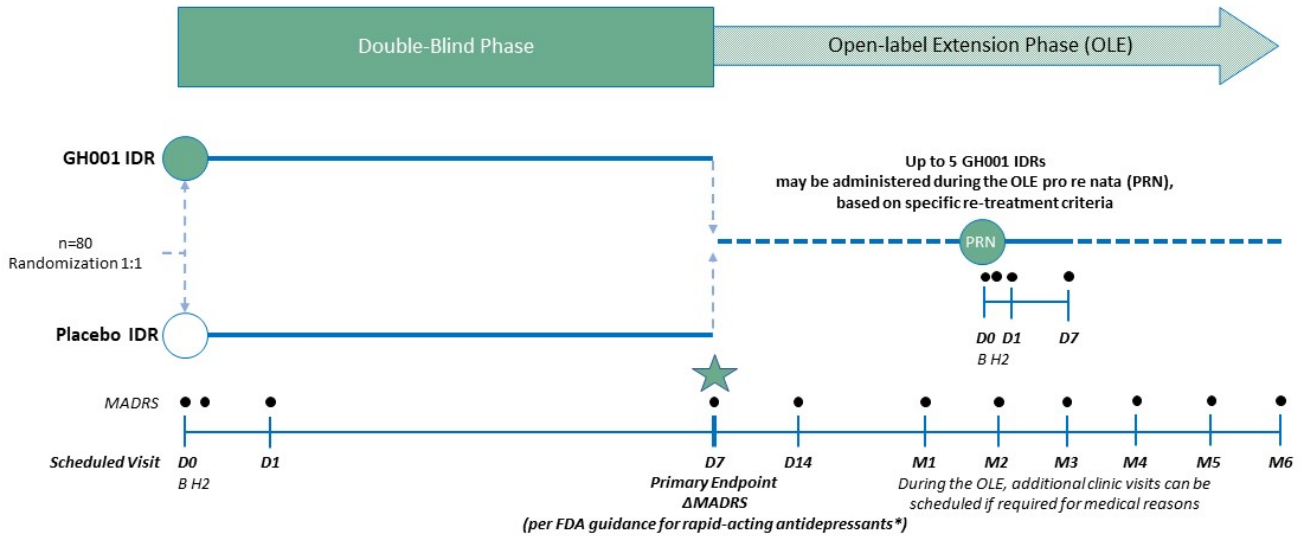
Double-Blind Phase

Open-label Extension Phase (OLE)

GH001 IDR

Up to 5 GH001 IDRs may be administered during the OLE pro re nata (PRN), based on specific re-treatment criteria

n=80
Randomization 1:1

PRN

D0 D1 D7
B H2

Placebo IDR

MADRS

Scheduled Visit D0 D1 D7 D14 M1 M2 M3 M4 M5 M6
B H2

Primary Endpoint
ΔMADRS
(per FDA guidance for rapid-acting antidepressants*)

During the OLE, additional clinic visits can be scheduled if required for medical reasons